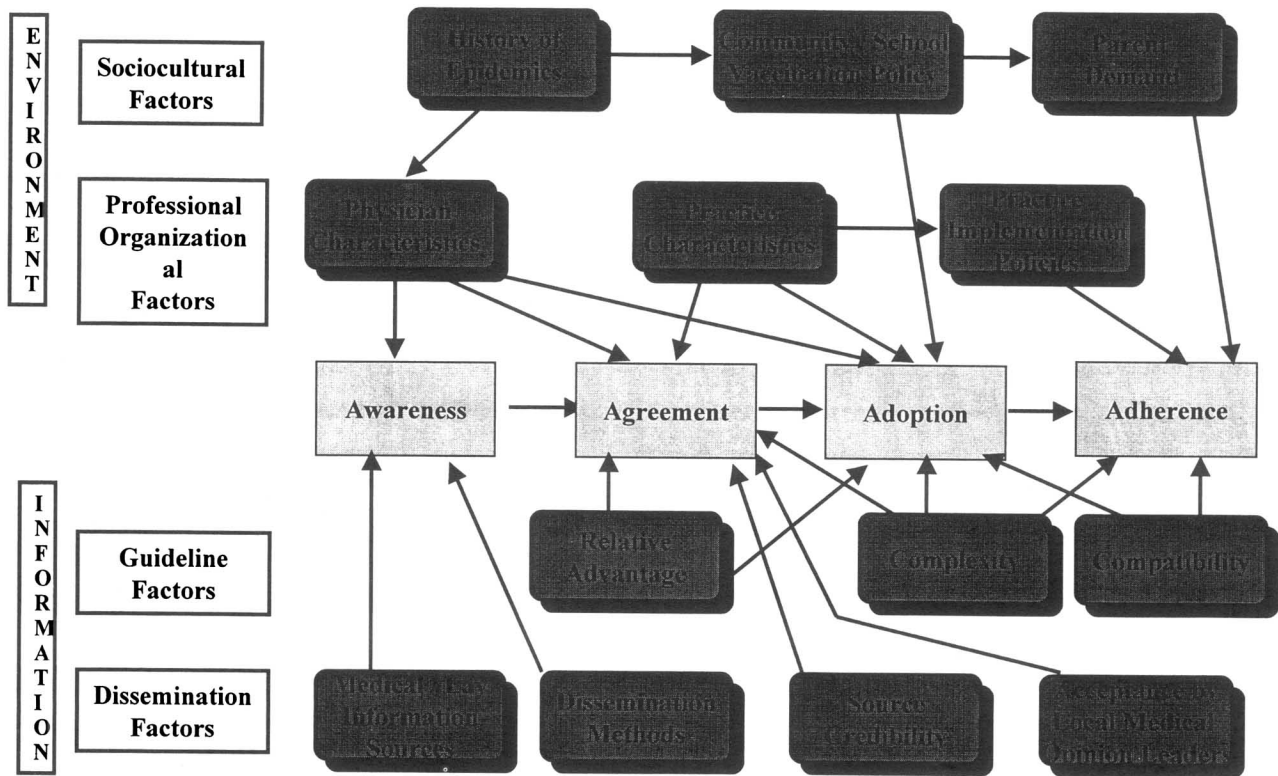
ENVIRONMENT

Sociocultural Factors

History of Epidemics

Community/School Vaccination Policy

Parent Demand

Professional Organizational Factors

Physician Characteristics

Practice Characteristics

Practice Implementation Policies

Awareness

Agreement

Adoption

Adherence

INFORMATION

Guideline Factors

Relative Advantage

Complexity

Compatibility

Dissemination Factors

Medical/Lay Information Sources

Dissemination Methods

Source Credibility

Acceptance by Local Medical Opinion Leaders